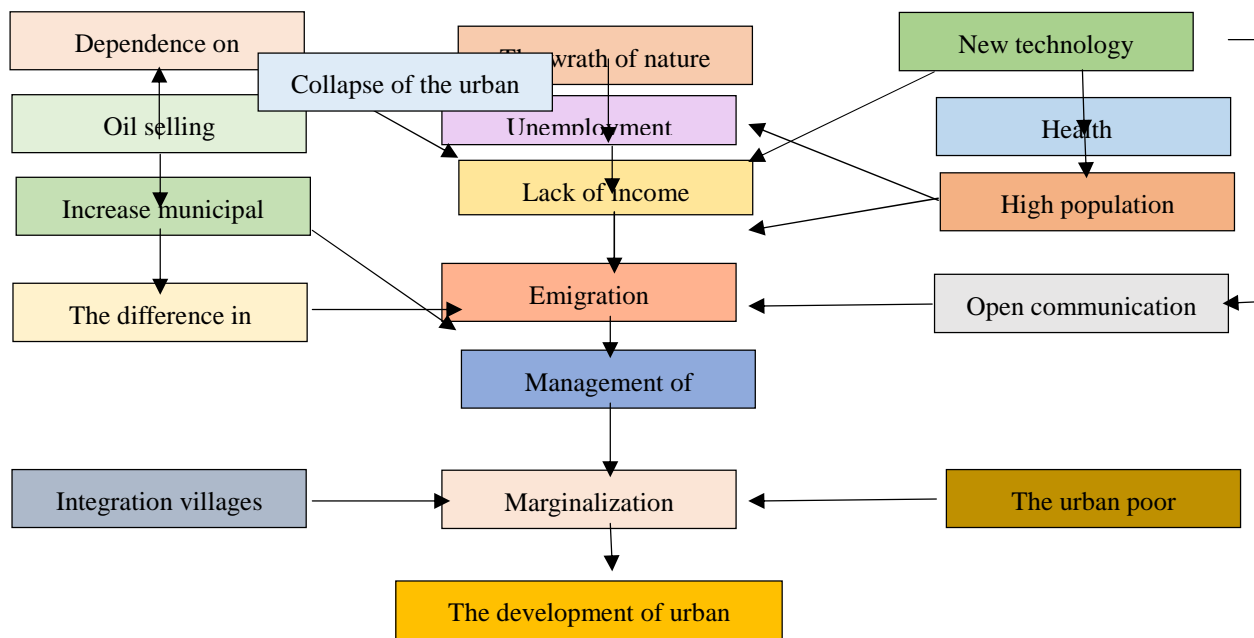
Dependence on

Collapse of the urban

The wrath of nature

New technology

Oil selling

Unemployment

Health

Lack of income

High population

Increase municipal

Emigration

Open communication

The difference in

Management of

Integration villages

Marginalization

The urban poor

The development of urban